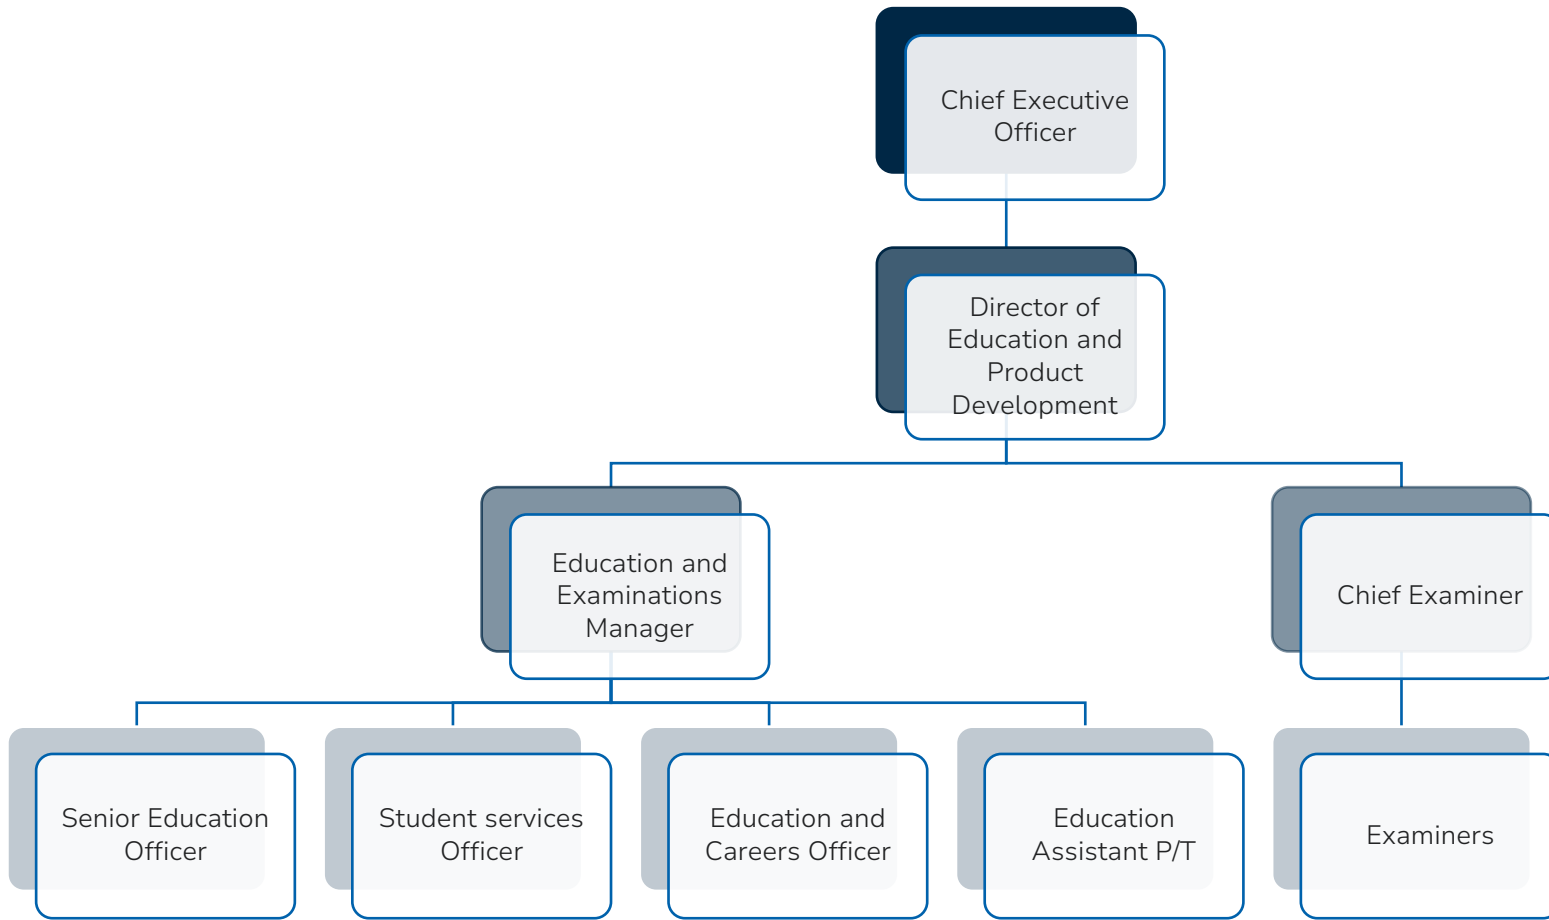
Chief Executive Officer

Director of Education and Product Development

Education and Examinations Manager

Chief Examiner

Senior Education Officer

Student services Officer

Education and Careers Officer

Education Assistant P/T

Examiners